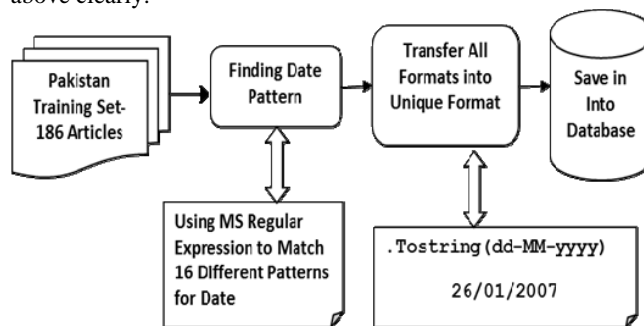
above clearly.

Pakistan Training Set- 186 Articles

Finding Date Pattern

Transfer All Formats into Unique Format

Save in Into Database

Using MS Regular Expression to Match 16 Different Patterns for Date

.Tostring(dd-MM-yyyy)

26/01/2007